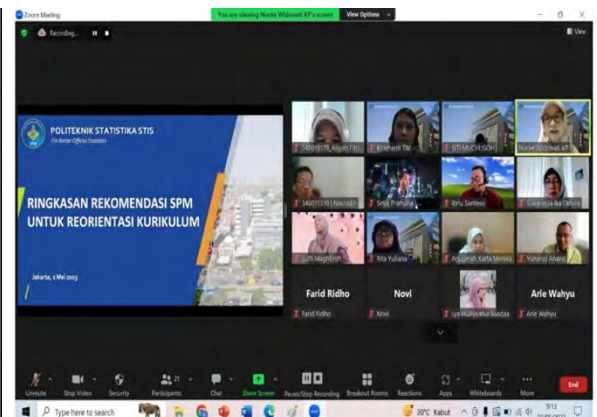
Zoom Meeting

You are viewing Noeke Widowati KP's screen

View Options

Recording...

View

POLITEKNIK STATISTIKA STIS

For Better Official Statistics

RINGKASAN REKOMENDASI SPM UNTUK REORIENTASI KURIKULUM

Jakarta, 2 Mei 2023

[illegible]

Krismanti Tri

SITI MUCHLISOH

Noeke Widowati KP

540011310 | Nasrudin

Setia Pramana

Ibnu Santoso

Lukmania Ika Chrisa

Lili Maghfiroh

Rita Yuliana

Anugerah Karta Monika

Yuniarti Ananda

Farid Ridho

Farid Ridho

Novi

Novi

Lya Hilliyatus Saadah

Arie Wahyu

Arie Wahyu

Unmute

Stop Video

Security

Participants 21

Chat

Share Screen

Pause/Stop Recording

Breakout Rooms

Reactions

Apps

Whiteboards

More

End

Type here to search

30°C Kabut

9:13